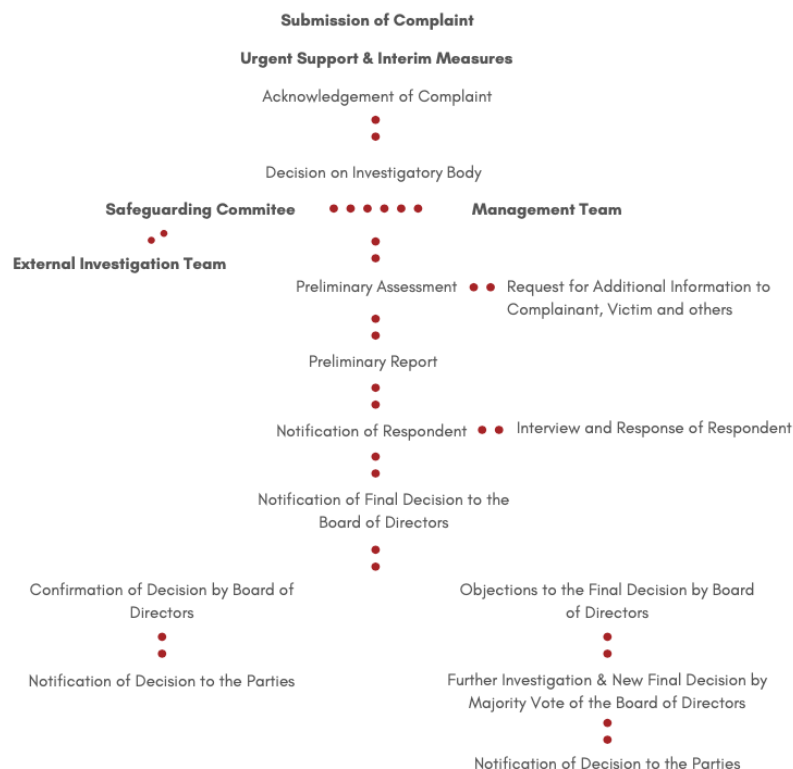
**Submission of Complaint**

**Urgent Support & Interim Measures**

Acknowledgement of Complaint

Decision on Investigatory Body

**Safeguarding Commitee**

**Management Team**

**External Investigation Team**

Preliminary Assessment

Request for Additional Information to Complainant, Victim and others

Preliminary Report

Notification of Respondent

Interview and Response of Respondent

Notification of Final Decision to the Board of Directors

Confirmation of Decision by Board of Directors

Notification of Decision to the Parties

Objections to the Final Decision by Board of Directors

Further Investigation & New Final Decision by Majority Vote of the Board of Directors

Notification of Decision to the Parties